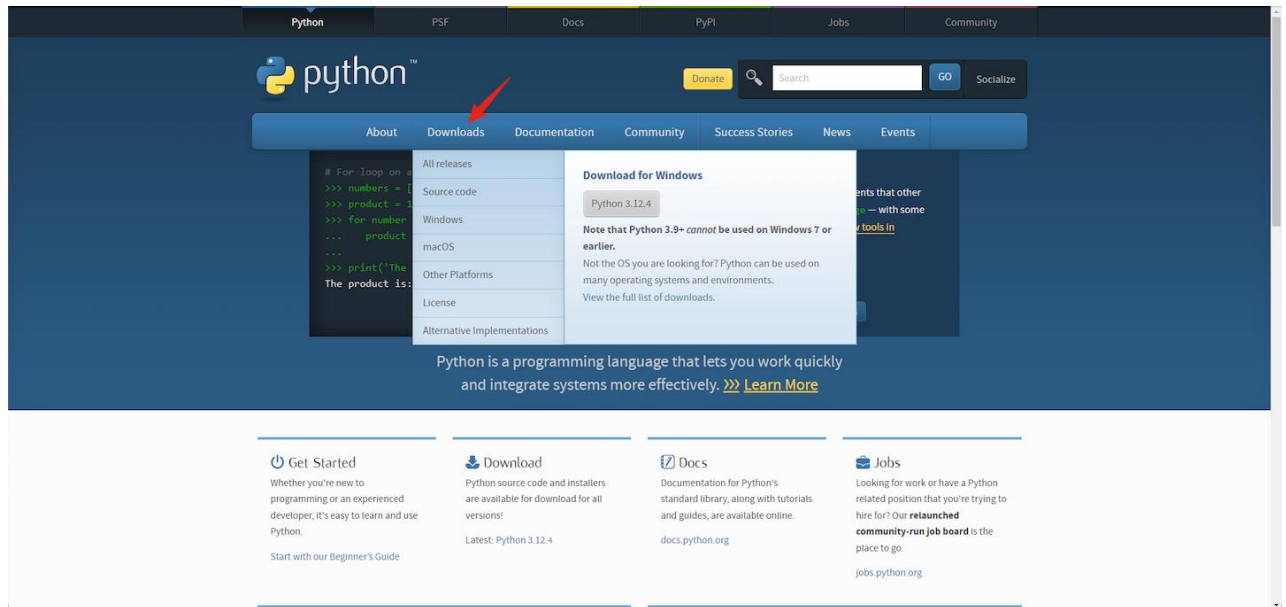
Python PSF Docs PyPI Jobs Community

python™

Donate Search GO Socialize

About Downloads Documentation Community Success Stories News Events

# For loop on a
>>> numbers = [
>>> product = 1
>>> for number
...     product
...
>>> print('The
The product is:

All releases
Source code
Windows
macOS
Other Platforms
License
Alternative Implementations

Download for Windows

Python 3.12.4

Note that Python 3.9+ *cannot* be used on Windows 7 or earlier.

Not the OS you are looking for? Python can be used on many operating systems and environments.

View the full list of downloads.

ents that other
ge — with some
v tools in

Python is a programming language that lets you work quickly and integrate systems more effectively. >>> Learn More

Get Started

Whether you're new to programming or an experienced developer, it's easy to learn and use Python.

Start with our Beginner's Guide

Download

Python source code and installers are available for download for all versions!

Latest: Python 3.12.4

Docs

Documentation for Python's standard library, along with tutorials and guides, are available online.

docs.python.org

Jobs

Looking for work or have a Python related position that you're trying to hire for? Our **relaunched community-run job board** is the place to go.

jobs.python.org